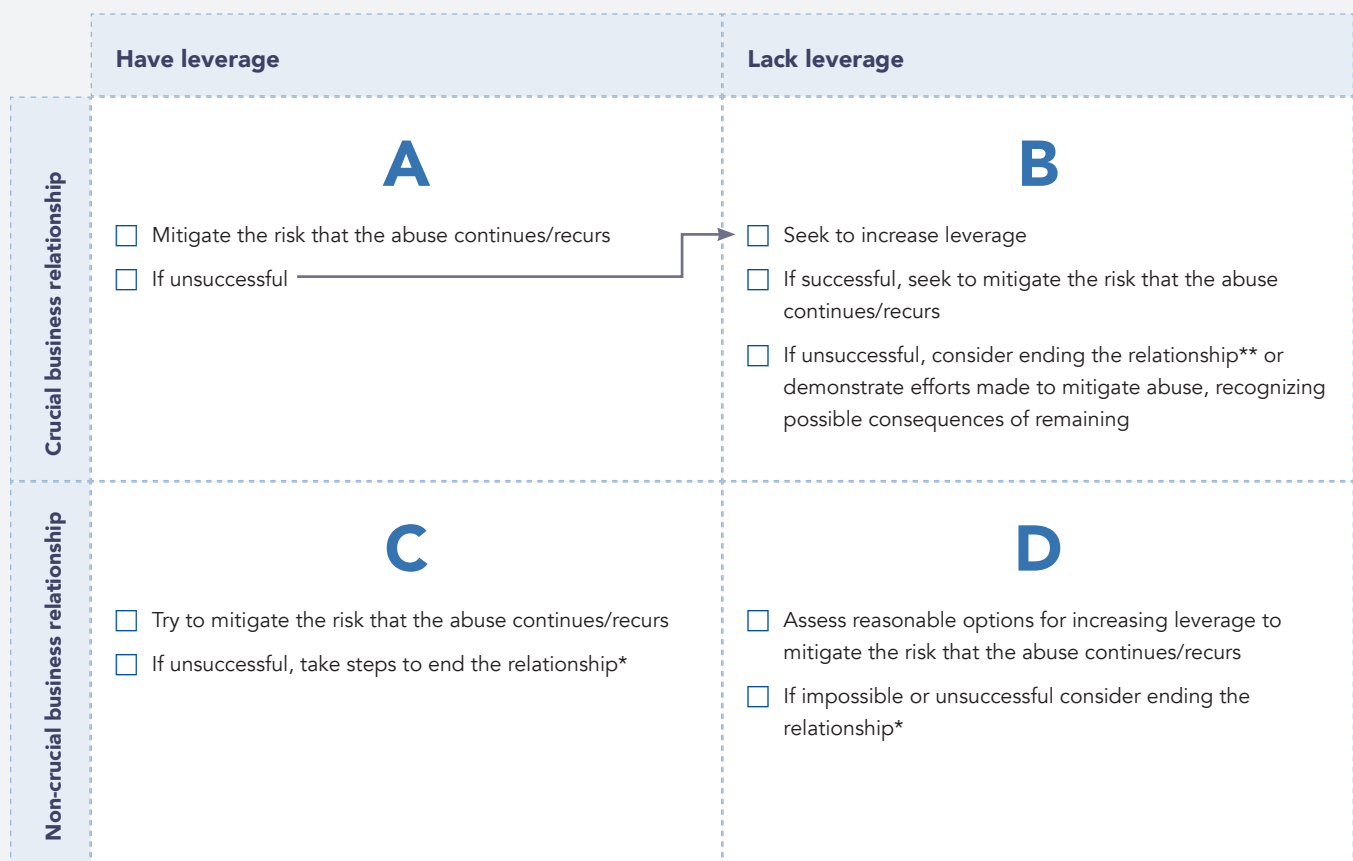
| | Have leverage | Lack leverage |
|---|---|---|
| Crucial business relationship | A<br>☐ Mitigate the risk that the abuse continues/recurs<br>☐ If unsuccessful | B<br>☐ Seek to increase leverage<br>☐ If successful, seek to mitigate the risk that the abuse continues/recurs<br>☐ If unsuccessful, consider ending the relationship** or demonstrate efforts made to mitigate abuse, recognizing possible consequences of remaining |
| Non-crucial business relationship | C<br>☐ Try to mitigate the risk that the abuse continues/recurs<br>☐ If unsuccessful, take steps to end the relationship* | D<br>☐ Assess reasonable options for increasing leverage to mitigate the risk that the abuse continues/recurs<br>☐ If impossible or unsuccessful consider ending the relationship* |